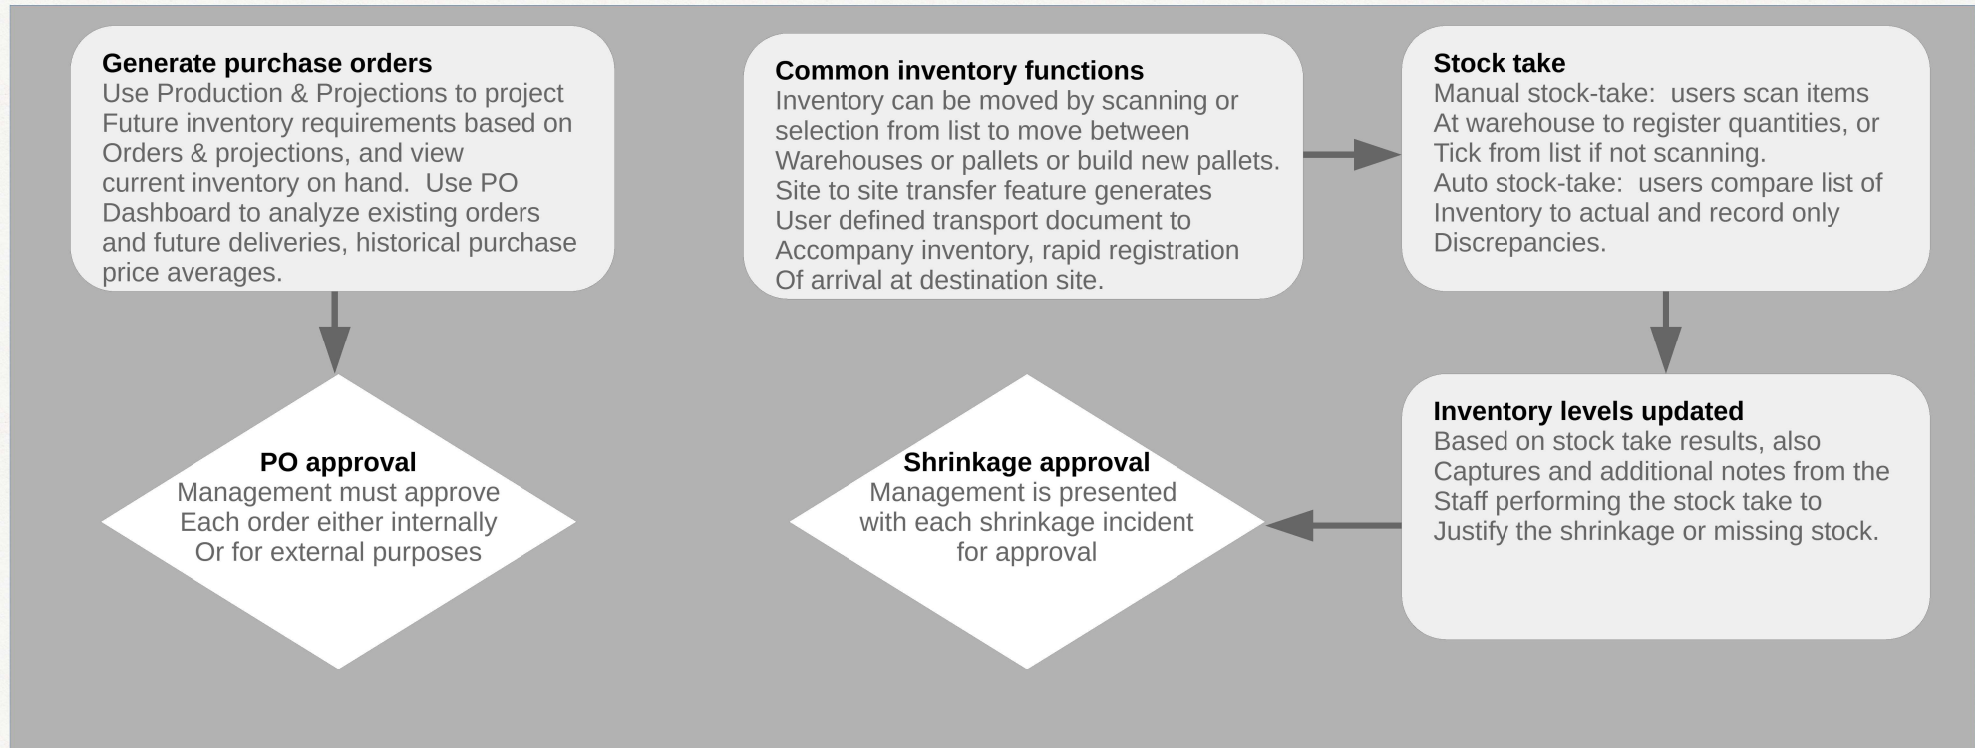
Generate purchase orders
Use Production & Projections to project Future inventory requirements based on Orders & projections, and view current inventory on hand. Use PO Dashboard to analyze existing orders and future deliveries, historical purchase price averages.

Common inventory functions
Inventory can be moved by scanning or selection from list to move between Warehouses or pallets or build new pallets. Site to site transfer feature generates User defined transport document to Accompany inventory, rapid registration Of arrival at destination site.

Stock take
Manual stock-take: users scan items At warehouse to register quantities, or Tick from list if not scanning.
Auto stock-take: users compare list of Inventory to actual and record only Discrepancies.

PO approval
Management must approve Each order either internally Or for external purposes

Shrinkage approval
Management is presented with each shrinkage incident for approval

Inventory levels updated
Based on stock take results, also Captures and additional notes from the Staff performing the stock take to Justify the shrinkage or missing stock.